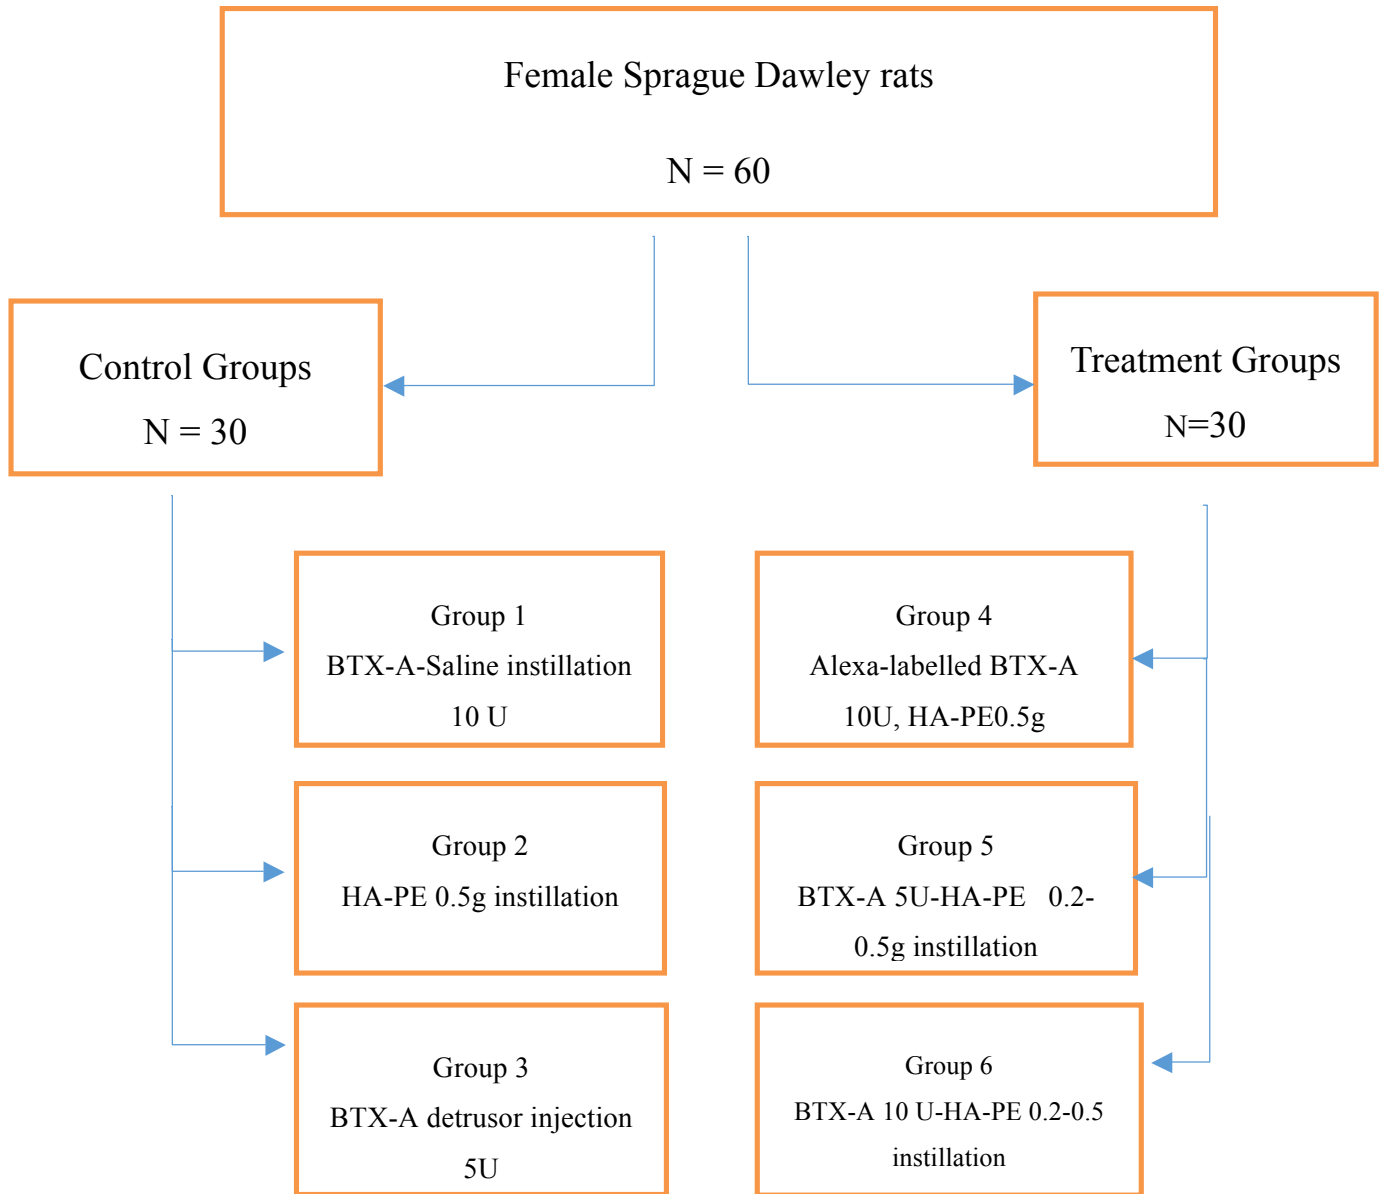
Female Sprague Dawley rats

N = 60

Control Groups

N = 30

Treatment Groups

N=30

Group 1

BTX-A-Saline instillation

10 U

Group 4

Alexa-labelled BTX-A

10U, HA-PE0.5g

Group 2

HA-PE 0.5g instillation

Group 5

BTX-A 5U-HA-PE 0.2-0.5g instillation

Group 3

BTX-A detrusor injection

5U

Group 6

BTX-A 10 U-HA-PE 0.2-0.5

instillation